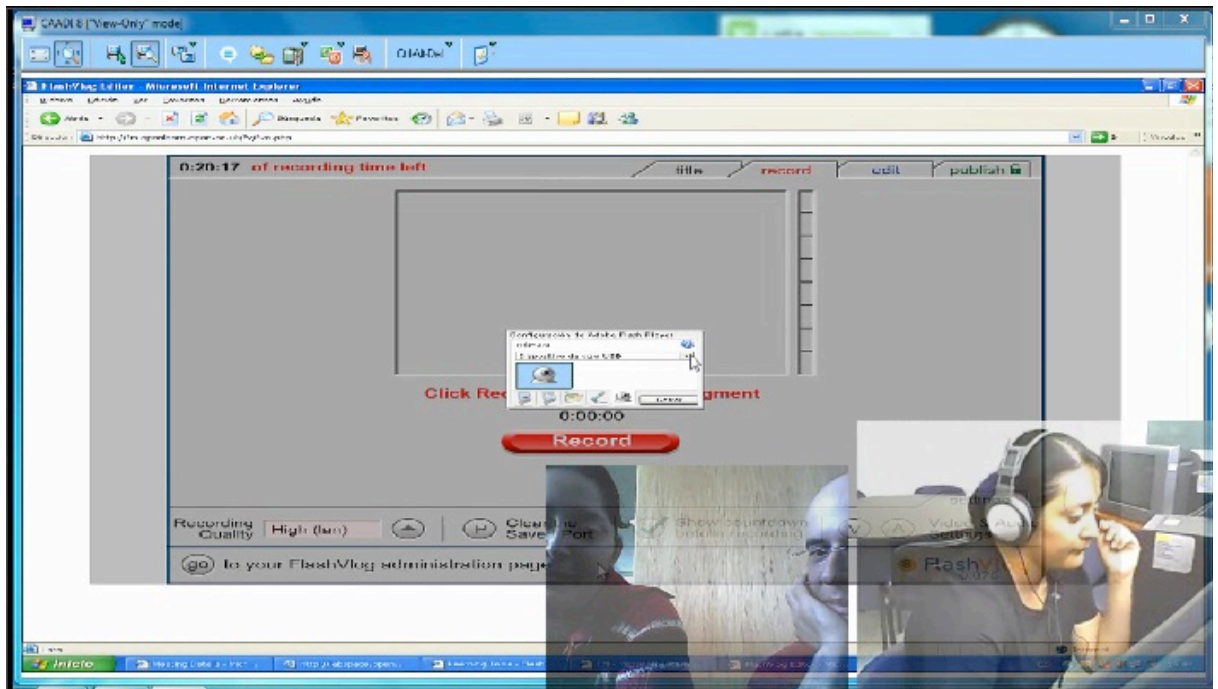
CAADIS ["View-Only" mode]

CIAADH

FlashVlog Editor - Microsoft Internet Explorer

Atrás

Búsqueda

Favoritos

0:20:17 of recording time left

title

record

edit

publish

Configuración de Adobe Flash Player

Cámara

Dispositivo de vídeo USB

Cerrar

Click Re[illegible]gment

0:00:00

Record

Recording Quality

High (fast)

Clear the Save Port

Show countdown before recording

Video & Audio Settings

(go) to your FlashVlog administration page

FlashV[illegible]

Inicio